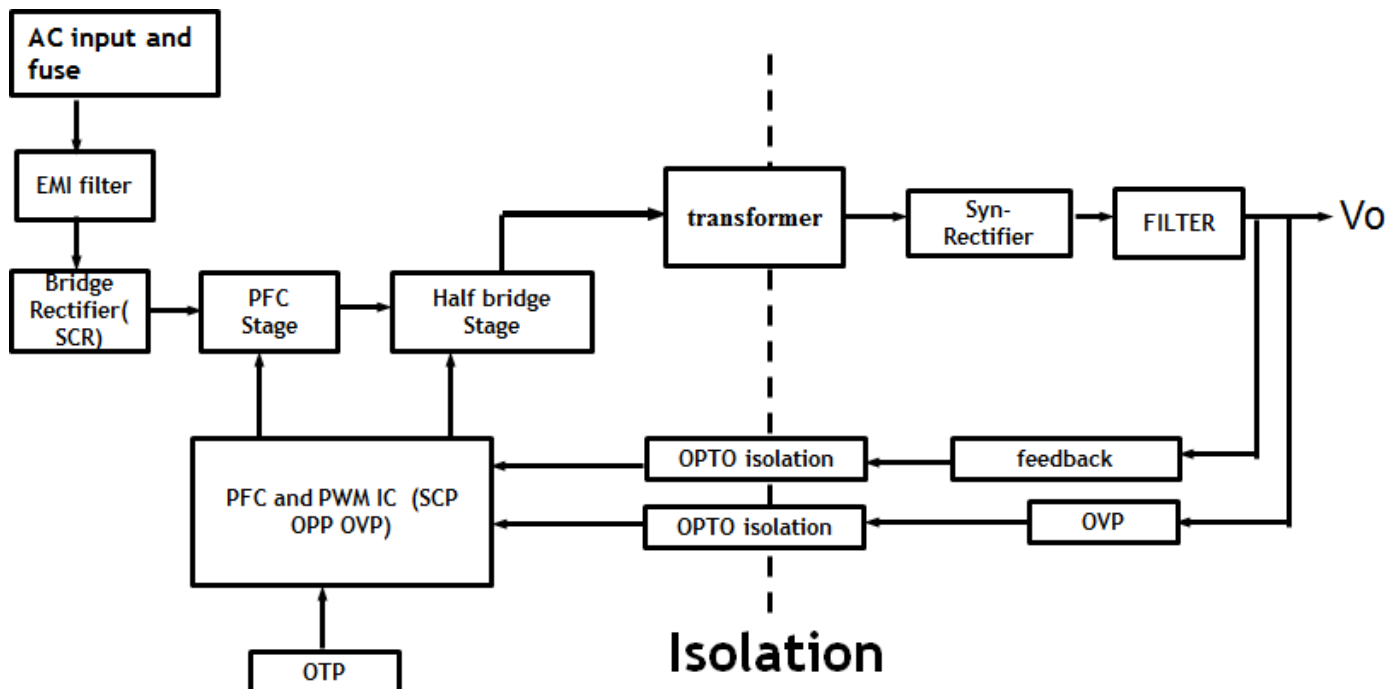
AC input and fuse

EMI filter

Bridge Rectifier( SCR)

PFC Stage

Half bridge Stage

transformer

Syn-Rectifier

FILTER

Vo

OPTO isolation

feedback

PFC and PWM IC (SCP OPP OVP)

OPTO isolation

OVP

OTP

Isolation